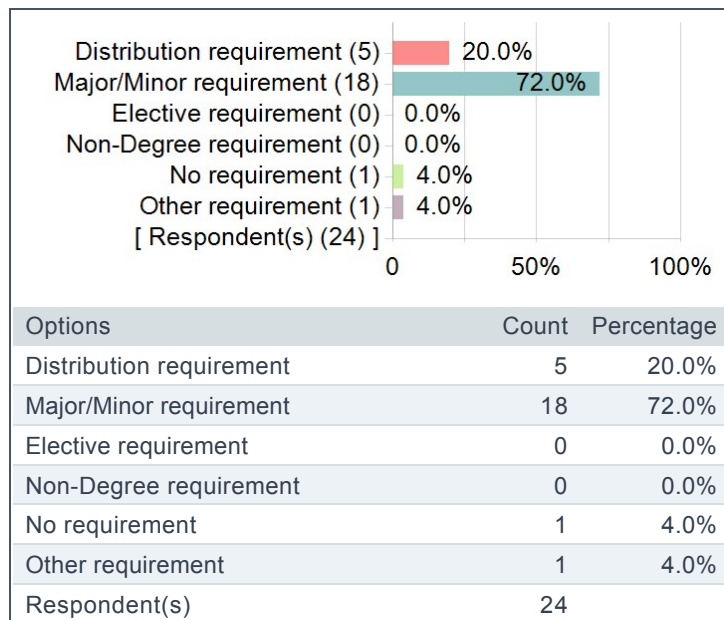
Distribution requirement (5) 20.0%
Major/Minor requirement (18) 72.0%
Elective requirement (0) 0.0%
Non-Degree requirement (0) 0.0%
No requirement (1) 4.0%
Other requirement (1) 4.0%
[ Respondent(s) (24) ]
0 50% 100%

| Options | Count | Percentage |
|---|---|---|
| Distribution requirement | 5 | 20.0% |
| Major/Minor requirement | 18 | 72.0% |
| Elective requirement | 0 | 0.0% |
| Non-Degree requirement | 0 | 0.0% |
| No requirement | 1 | 4.0% |
| Other requirement | 1 | 4.0% |
| Respondent(s) | 24 | |